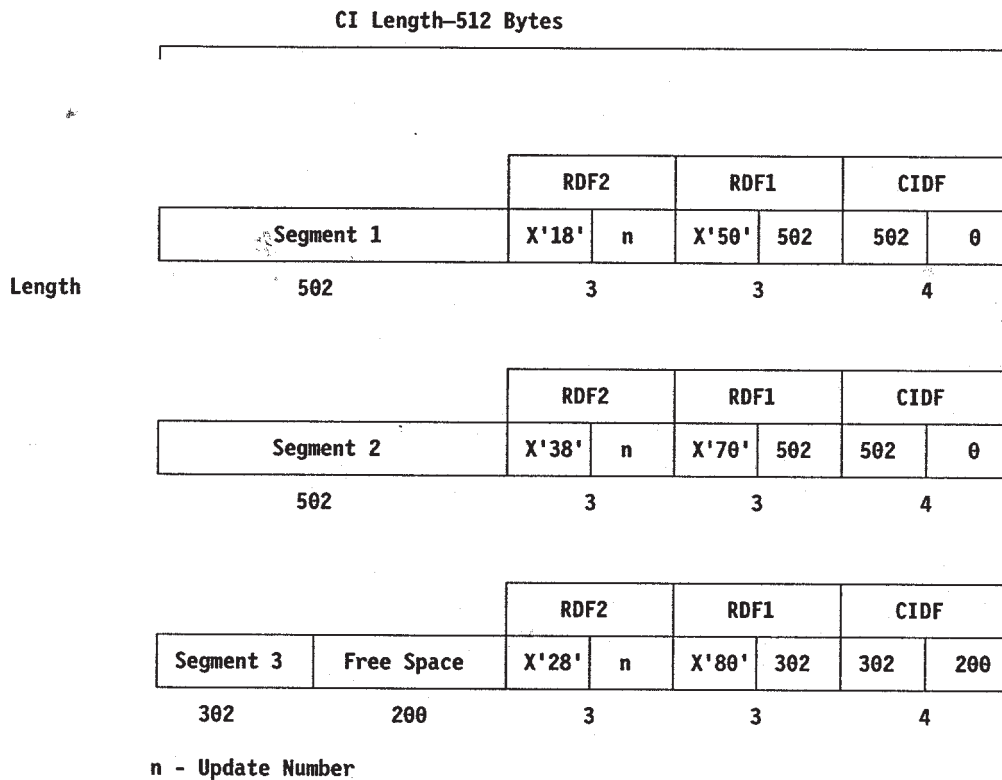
CI Length—512 Bytes

| | RDF2 | | RDF1 | | CIDF | |
|---|---|---|---|---|---|---|
| Segment 1 | X'18' | n | X'50' | 502 | 502 | 0 |

Length 502 3 3 4

| | RDF2 | | RDF1 | | CIDF | |
|---|---|---|---|---|---|---|
| Segment 2 | X'38' | n | X'70' | 502 | 502 | 0 |

502 3 3 4

| | | RDF2 | | RDF1 | | CIDF | |
|---|---|---|---|---|---|---|---|
| Segment 3 | Free Space | X'28' | n | X'80' | 302 | 302 | 200 |

302 200 3 3 4

n - Update Number